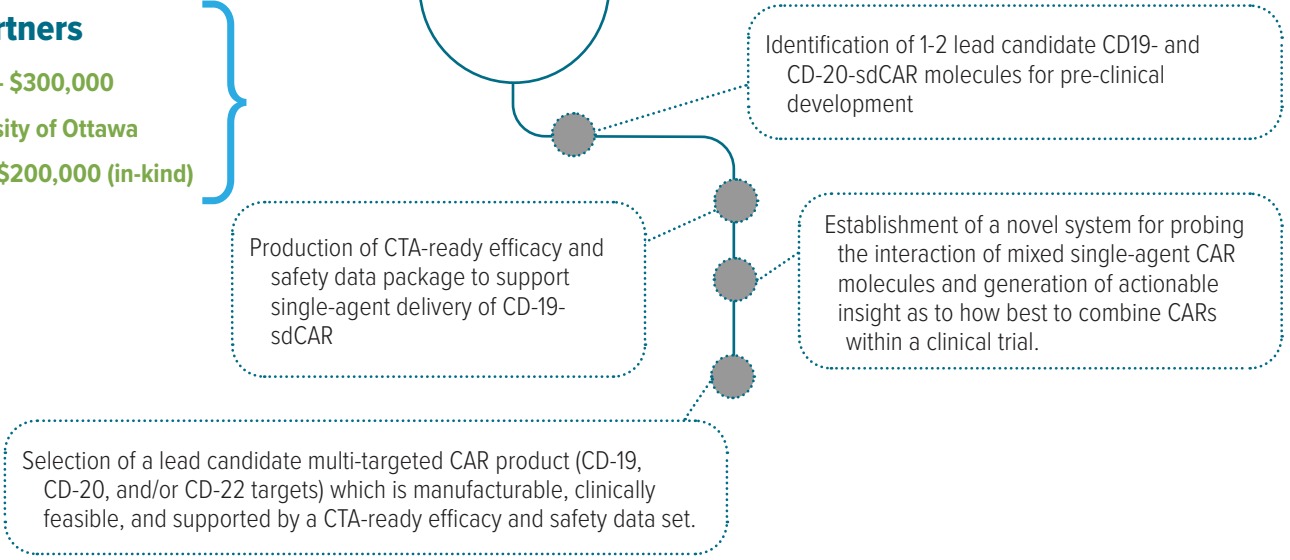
rtners

- $300,000

sity of Ottawa

$200,000 (in-kind)

Identification of 1-2 lead candidate CD19- and CD-20-sdCAR molecules for pre-clinical development

Production of CTA-ready efficacy and safety data package to support single-agent delivery of CD-19-sdCAR

Establishment of a novel system for probing the interaction of mixed single-agent CAR molecules and generation of actionable insight as to how best to combine CARs within a clinical trial.

Selection of a lead candidate multi-targeted CAR product (CD-19, CD-20, and/or CD-22 targets) which is manufacturable, clinically feasible, and supported by a CTA-ready efficacy and safety data set.